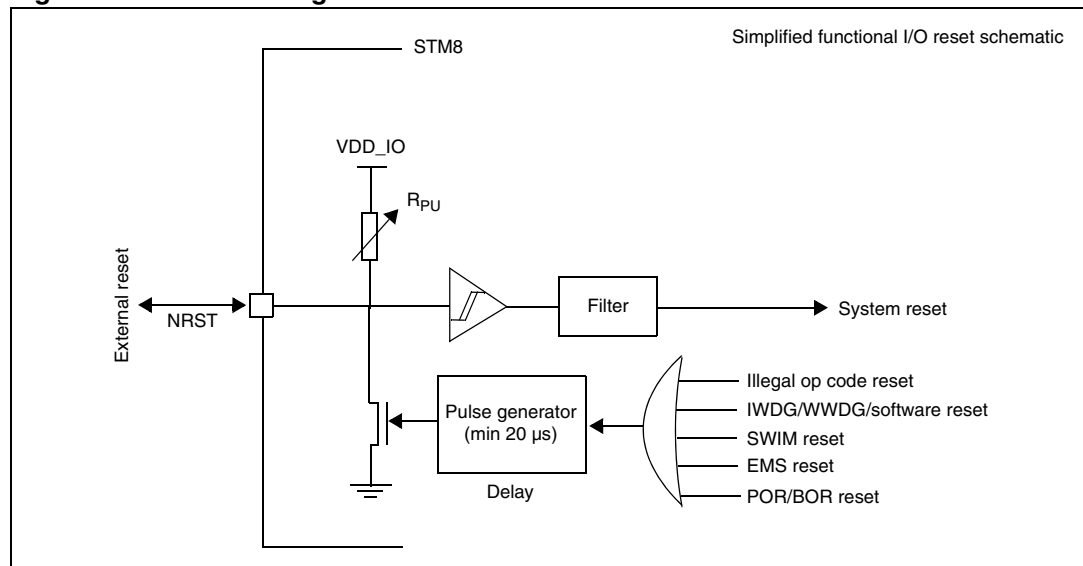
Simplified functional I/O reset schematic

STM8

VDD_IO

$R_{PU}$

External reset

NRST

Filter

System reset

Pulse generator (min 20 µs)

Delay

Illegal op code reset

IWDG/WWDG/software reset

SWIM reset

EMS reset

POR/BOR reset